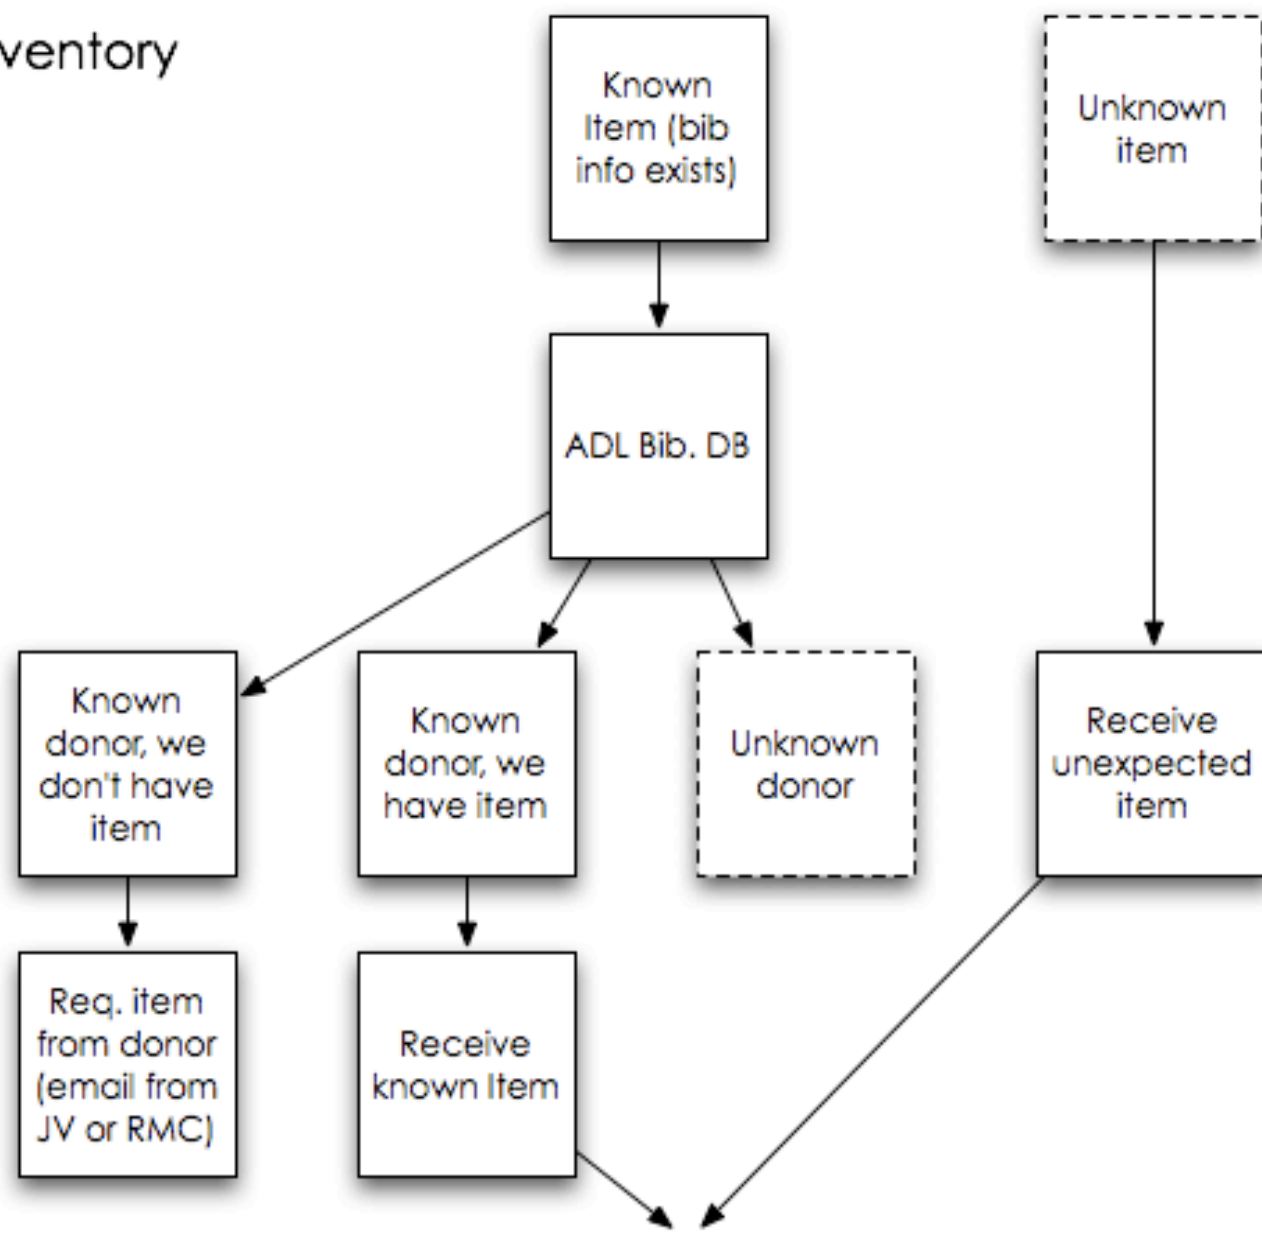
ventory

Known Item (bib info exists)

Unknown item

ADL Bib. DB

Known donor, we don't have item

Known donor, we have item

Unknown donor

Receive unexpected item

Req. item from donor (email from JV or RMC)

Receive known Item